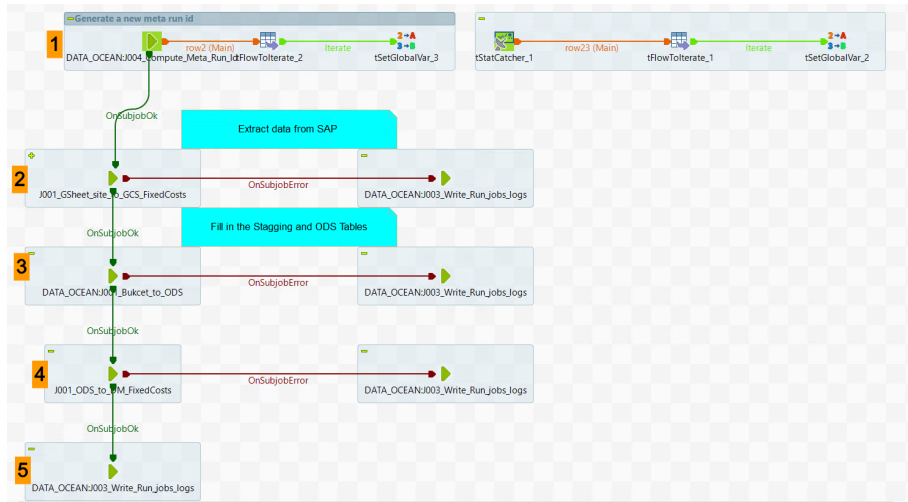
Generate a new meta run id

1

DATA_OCEAN:J004_Compute_Meta_Run_Id

row2 (Main)

tFlowToIterate_2

Iterate

tSetGlobalVar_3

tStatCatcher_1

row23 (Main)

tFlowToIterate_1

Iterate

tSetGlobalVar_2

OnSubjobOk

Extract data from SAP

2

J001_GSheet_site_to_GCS_FixedCosts

OnSubjobError

DATA_OCEAN:J003_Write_Run_jobs_logs

OnSubjobOk

Fill in the Stagging and ODS Tables

3

DATA_OCEAN:J001_Bukcet_to_ODS

OnSubjobError

DATA_OCEAN:J003_Write_Run_jobs_logs

OnSubjobOk

4

J001_ODS_to_DM_FixedCosts

OnSubjobError

DATA_OCEAN:J003_Write_Run_jobs_logs

OnSubjobOk

5

DATA_OCEAN:J003_Write_Run_jobs_logs